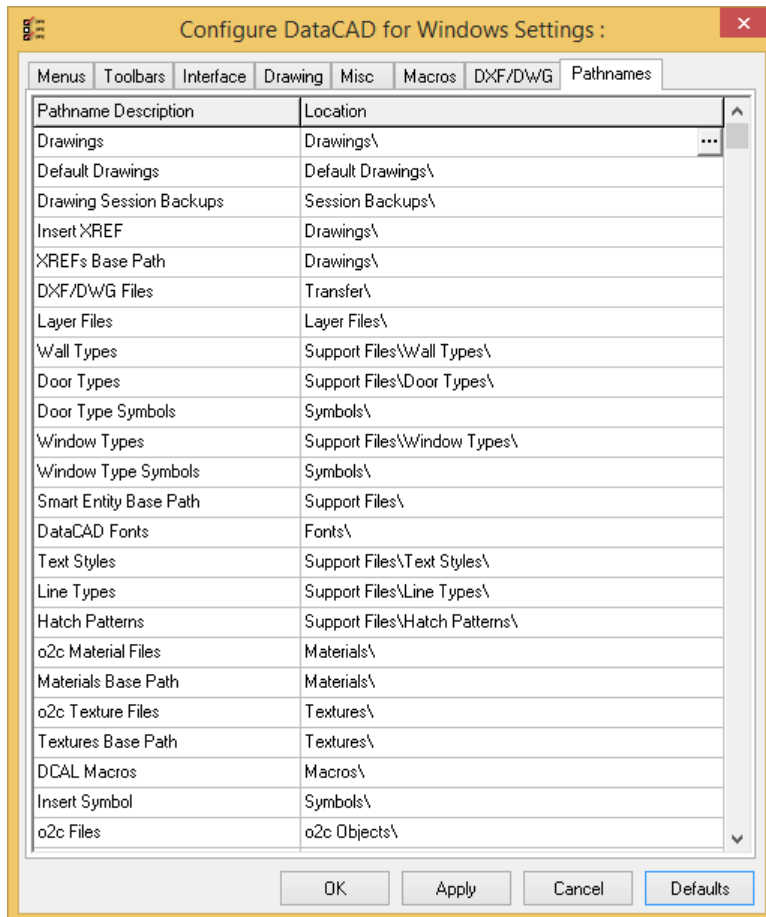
Configure DataCAD for Windows Settings :

Menus | Toolbars | Interface | Drawing | Misc | Macros | DXF/DWG | Pathnames

| Pathname Description | Location |
|---|---|
| Drawings | Drawings\ ... |
| Default Drawings | Default Drawings\ |
| Drawing Session Backups | Session Backups\ |
| Insert XREF | Drawings\ |
| XREFs Base Path | Drawings\ |
| DXF/DWG Files | Transfer\ |
| Layer Files | Layer Files\ |
| Wall Types | Support Files\Wall Types\ |
| Door Types | Support Files\Door Types\ |
| Door Type Symbols | Symbols\ |
| Window Types | Support Files\Window Types\ |
| Window Type Symbols | Symbols\ |
| Smart Entity Base Path | Support Files\ |
| DataCAD Fonts | Fonts\ |
| Text Styles | Support Files\Text Styles\ |
| Line Types | Support Files\Line Types\ |
| Hatch Patterns | Support Files\Hatch Patterns\ |
| o2c Material Files | Materials\ |
| Materials Base Path | Materials\ |
| o2c Texture Files | Textures\ |
| Textures Base Path | Textures\ |
| DCAL Macros | Macros\ |
| Insert Symbol | Symbols\ |
| o2c Files | o2c Objects\ |

OK | Apply | Cancel | Defaults